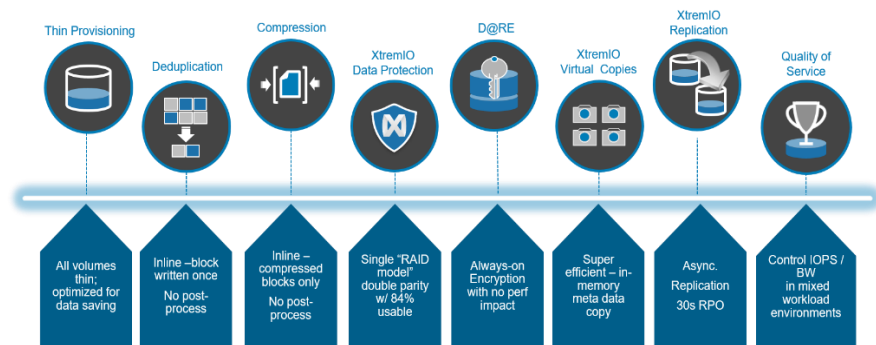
Thin Provisioning

Deduplication

Compression

XtremIO Data Protection

D@RE

XtremIO Virtual Copies

XtremIO Replication

Quality of Service

All volumes thin; optimized for data saving

Inline –block written once

No post-process

Inline – compressed blocks only

No post-process

Single "RAID model" double parity w/ 84% usable

Always-on Encryption with no perf impact

Super efficient – in-memory meta data copy

Async. Replication 30s RPO

Control IOPS / BW in mixed workload environments